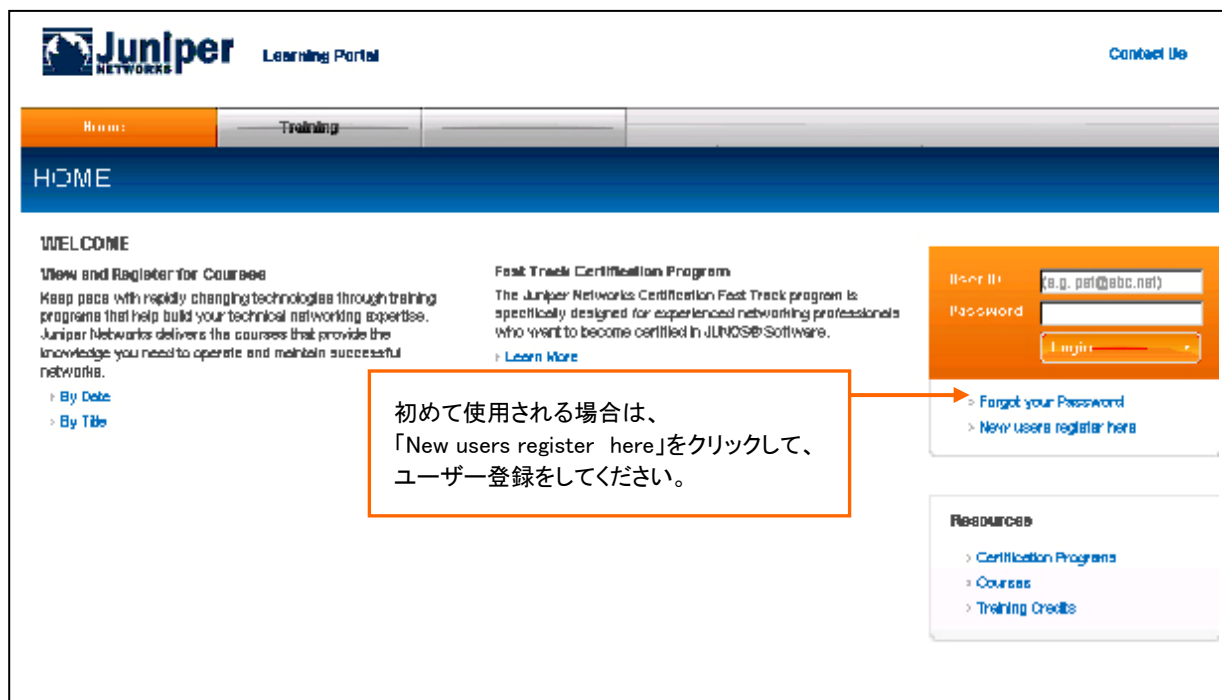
Juniper NETWORKS Learning Portal

Contact Us

Home Training

HOME

WELCOME

View and Register for Courses

Keep pace with rapidly changing technologies through training programs that help build your technical networking expertise. Juniper Networks delivers the courses that provide the knowledge you need to operate and maintain successful networks.

By Date

By Title

Fast Track Certification Program

The Juniper Networks Certification Fast Track program is specifically designed for experienced networking professionals who want to become certified in JUNOS® Software.

Learn More

User ID (e.g. pat@abc.net)

Password

Login

Forgot your Password

New users register here

初めて使用される場合は、
「New users register here」をクリックして、
ユーザー登録をしてください。

Resources

Certification Programs

Courses

Training Credits